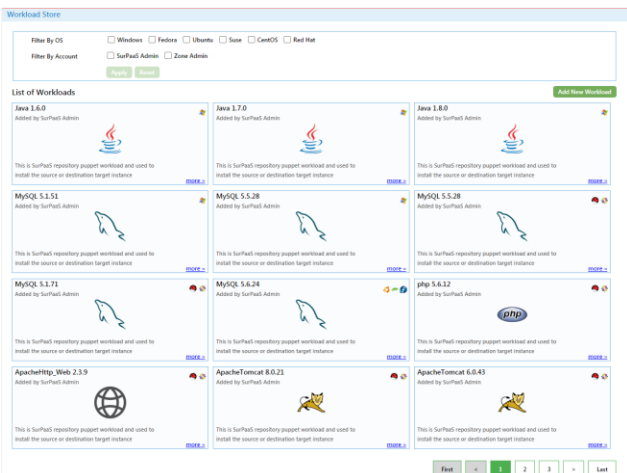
Workload Store

Filter By OS
Windows
Fedora
Ubuntu
Suse
CentOS
Red Hat

Filter By Account
SurPaaS Admin
Zone Admin

Apply
Reset

List of Workloads

Add New Workload

Java 1.6.0
Added by SurPaaS Admin
This is SurPaaS repository puppet workload and used to install the source or destination target instance
more »

Java 1.7.0
Added by SurPaaS Admin
This is SurPaaS repository puppet workload and used to install the source or destination target instance
more »

Java 1.8.0
Added by SurPaaS Admin
This is SurPaaS repository puppet workload and used to install the source or destination target instance
more »

MySQL 5.1.51
Added by SurPaaS Admin
This is SurPaaS repository puppet workload and used to install the source or destination target instance
more »

MySQL 5.5.28
Added by SurPaaS Admin
This is SurPaaS repository puppet workload and used to install the source or destination target instance
more »

MySQL 5.5.28
Added by SurPaaS Admin
This is SurPaaS repository puppet workload and used to install the source or destination target instance
more »

MySQL 5.1.71
Added by SurPaaS Admin
This is SurPaaS repository puppet workload and used to install the source or destination target instance
more »

MySQL 5.6.24
Added by SurPaaS Admin
This is SurPaaS repository puppet workload and used to install the source or destination target instance
more »

php 5.6.12
Added by SurPaaS Admin
php
This is SurPaaS repository puppet workload and used to install the source or destination target instance
more »

ApacheHttp_Web 2.3.9
Added by SurPaaS Admin
This is SurPaaS repository puppet workload and used to install the source or destination target instance
more »

ApacheTomcat 8.0.21
Added by SurPaaS Admin
This is SurPaaS repository puppet workload and used to install the source or destination target instance
more »

ApacheTomcat 6.0.43
Added by SurPaaS Admin
This is SurPaaS repository puppet workload and used to install the source or destination target instance
more »

First
«
1
2
3
»
Last